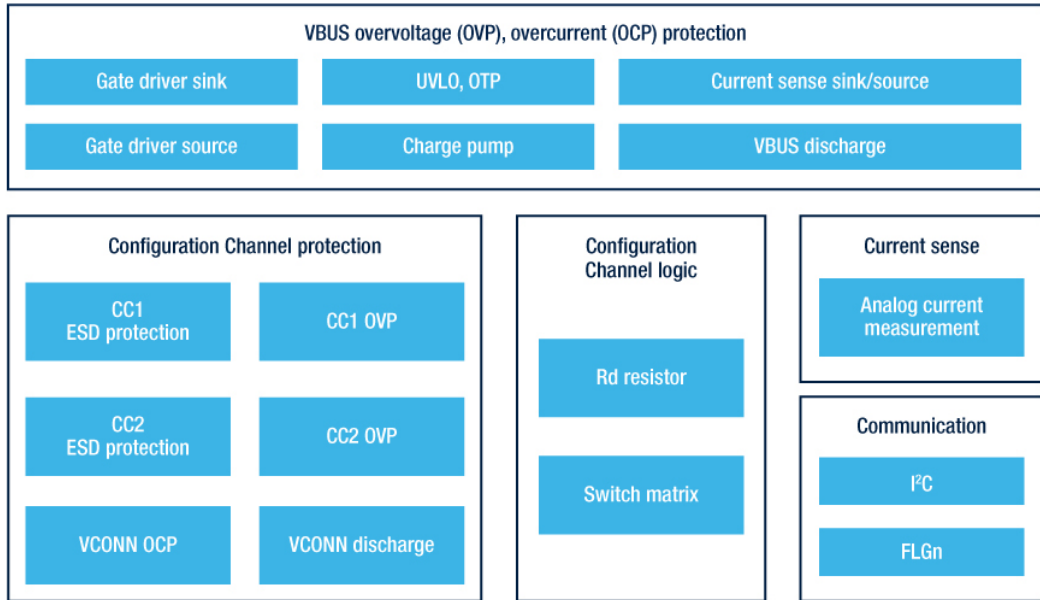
VBUS overvoltage (OVP), overcurrent (OCP) protection

Gate driver sink

UVLO, OTP

Current sense sink/source

Gate driver source

Charge pump

VBUS discharge

Configuration Channel protection

CC1 ESD protection

CC1 OVP

CC2 ESD protection

CC2 OVP

VCONN OCP

VCONN discharge

Configuration Channel logic

Rd resistor

Switch matrix

Current sense

Analog current measurement

Communication

I$^2$C

FLGn